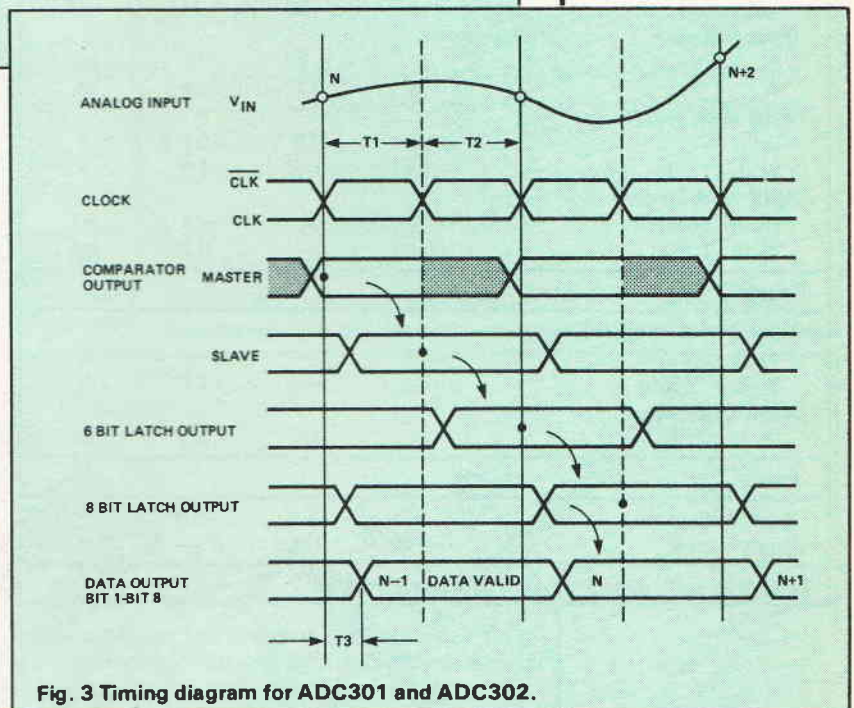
N

N+2

ANALOG INPUT $V_{IN}$

T1

T2

CLOCK

$\overline{CLK}$

CLK

COMPARATOR OUTPUT

MASTER

SLAVE

6 BIT LATCH OUTPUT

8 BIT LATCH OUTPUT

DATA OUTPUT BIT 1-BIT 8

N–1

DATA VALID

N

N+1

T3

Fig. 3 Timing diagram for ADC301 and ADC302.